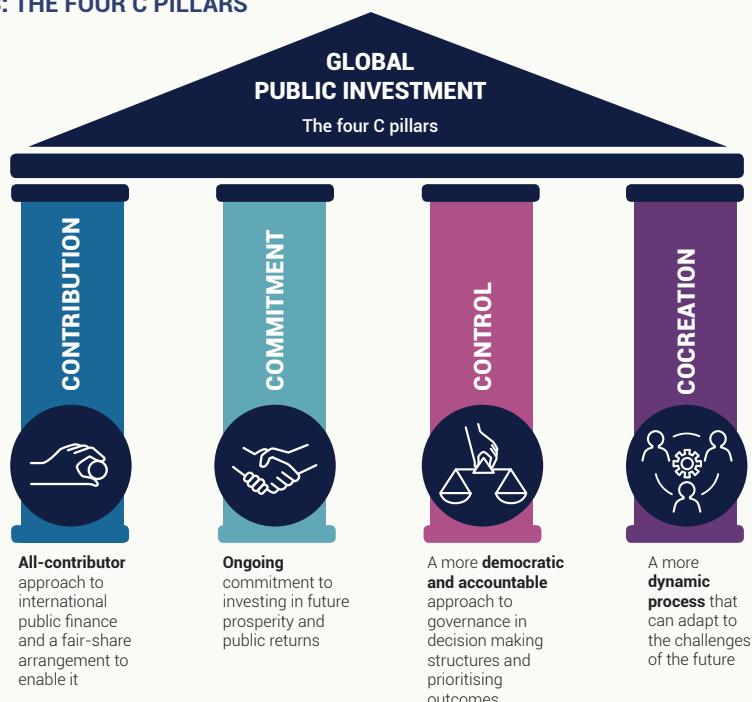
: THE FOUR C PILLARS

GLOBAL PUBLIC INVESTMENT

The four C pillars

CONTRIBUTION

COMMITMENT

CONTROL

COCREATION

**All-contributor** approach to international public finance and a fair-share arrangement to enable it

**Ongoing** commitment to investing in future prosperity and public returns

A more **democratic and accountable** approach to governance in decision making structures and prioritising outcomes

A more **dynamic process** that can adapt to the challenges of the future